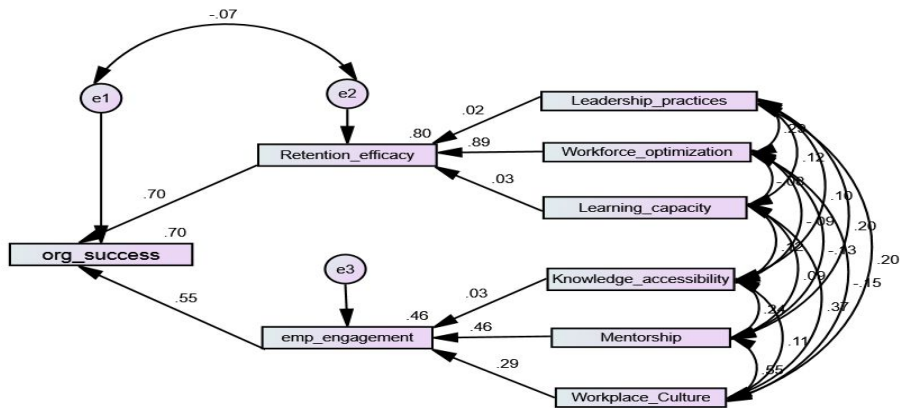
-.07

e1

e2

.02

.80

.89

Retention_efficacy

.03

.70

.70

org_success

e3

.55

.03

.46

.46

emp_engagement

.29

Leadership_practices

Workforce_optimization

Learning_capacity

Knowledge_accessibility

Mentorship

Workplace_Culture

.23

.12

-.02

.10

-.09

.20

.12

-.13

.20

.09

-.15

.37

.24

.11

.55